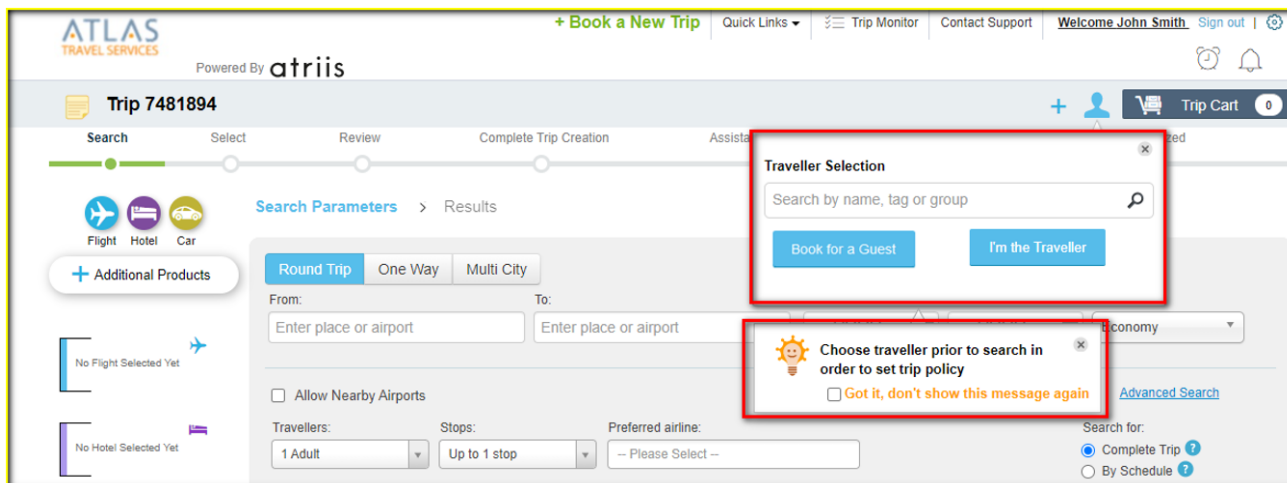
ATLAS
TRAVEL SERVICES
Powered By atriis

+ Book a New Trip | Quick Links | Trip Monitor | Contact Support | Welcome John Smith | Sign out

Trip 7481894

Trip Cart 0

Search | Select | Review | Complete Trip Creation | Assista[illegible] | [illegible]zed

Flight | Hotel | Car

+ Additional Products

No Flight Selected Yet

No Hotel Selected Yet

Search Parameters > Results

Round Trip | One Way | Multi City

From:
Enter place or airport

To:
Enter place or airport

Economy

Allow Nearby Airports

Advanced Search

Travellers:
1 Adult

Stops:
Up to 1 stop

Preferred airline:
-- Please Select --

Search for:
Complete Trip
By Schedule

Traveller Selection

Search by name, tag or group

Book for a Guest

I'm the Traveller

Choose traveller prior to search in order to set trip policy

Got it, don't show this message again